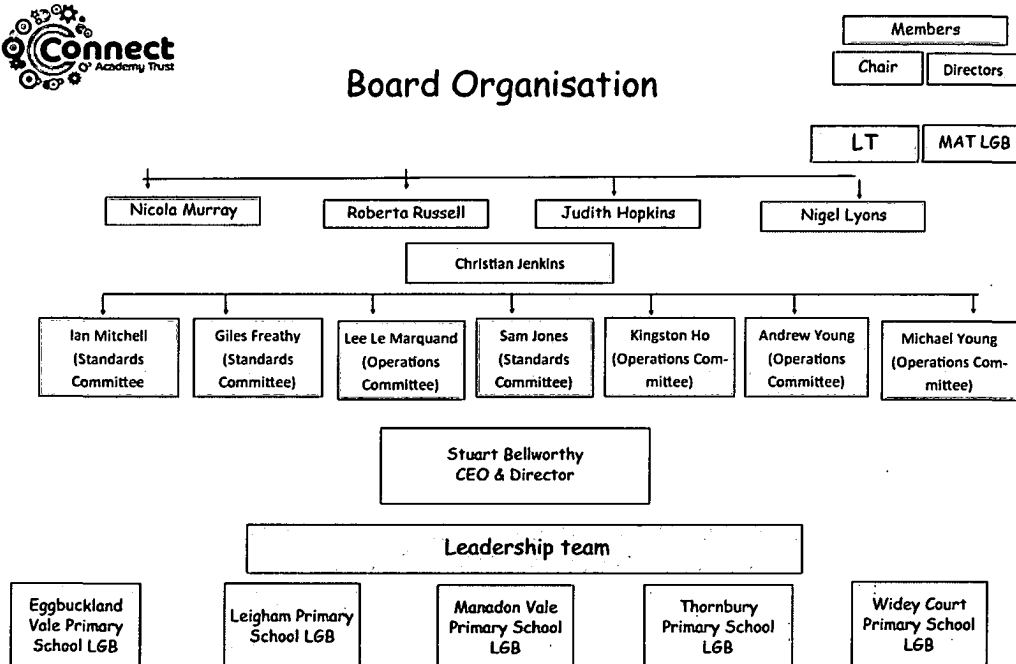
Connect
Academy Trust

Board Organisation

Members

Chair

Directors

LT

MAT LGB

Nicola Murray

Roberta Russell

Judith Hopkins

Nigel Lyons

Christian Jenkins

Ian Mitchell (Standards Committee

Giles Freathy (Standards Committee)

Lee Le Marquand (Operations Committee)

Sam Jones (Standards Committee)

Kingston Ho (Operations Committee)

Andrew Young (Operations Committee)

Michael Young (Operations Committee)

Stuart Bellworthy CEO & Director

Leadership team

Eggbuckland Vale Primary School LGB

Leigham Primary School LGB

Manadon Vale Primary School LGB

Thornbury Primary School LGB

Widey Court Primary School LGB